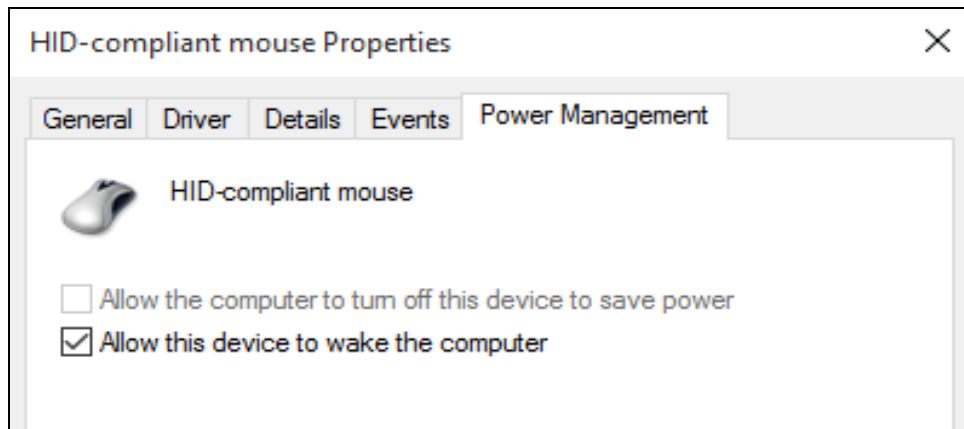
HID-compliant mouse Properties

×

General | Driver | Details | Events | Power Management

HID-compliant mouse

☐ Allow the computer to turn off this device to save power
☑ Allow this device to wake the computer